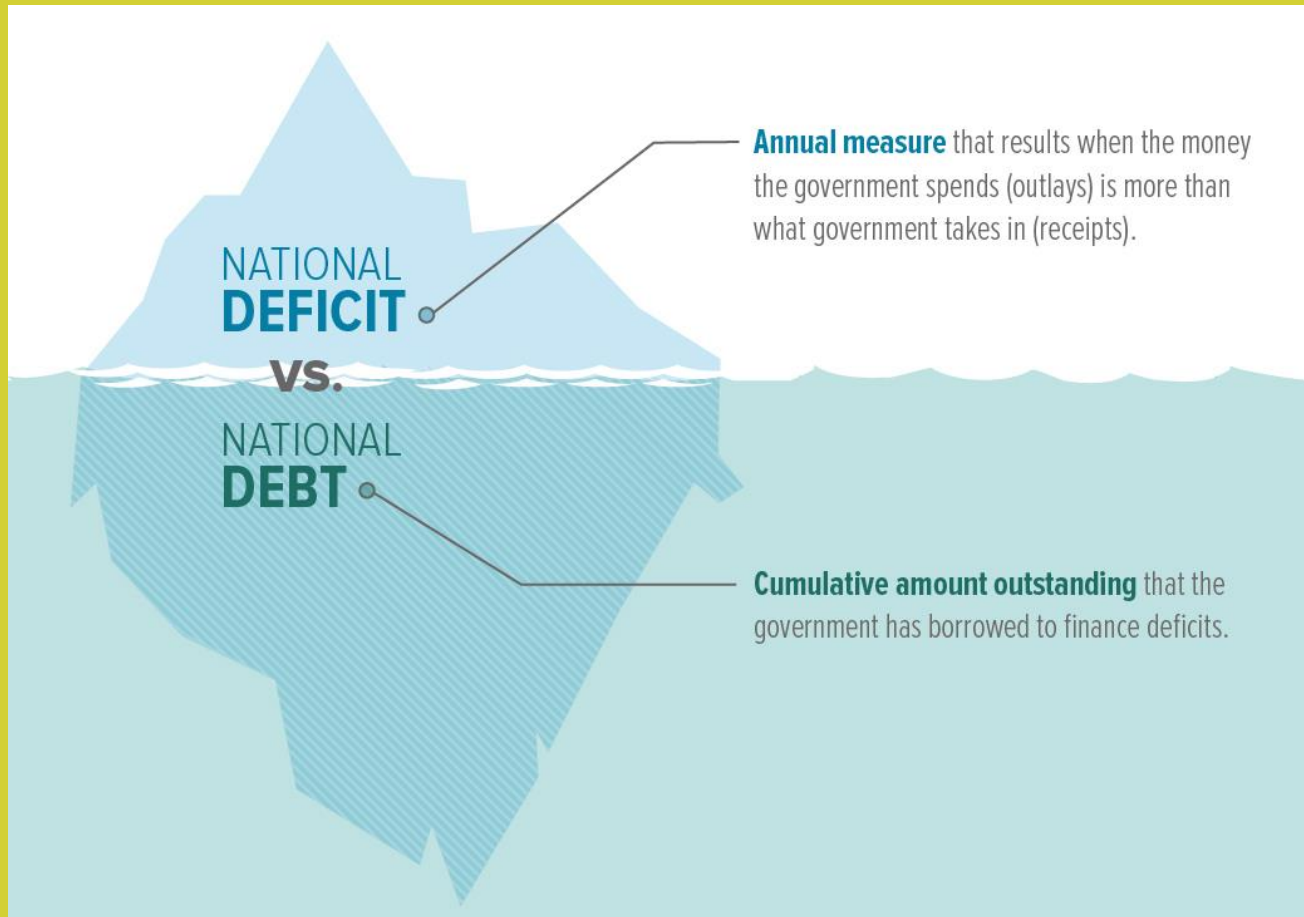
NATIONAL
DEFICIT

vs.

NATIONAL
DEBT

Annual measure that results when the money the government spends (outlays) is more than what government takes in (receipts).

Cumulative amount outstanding that the government has borrowed to finance deficits.